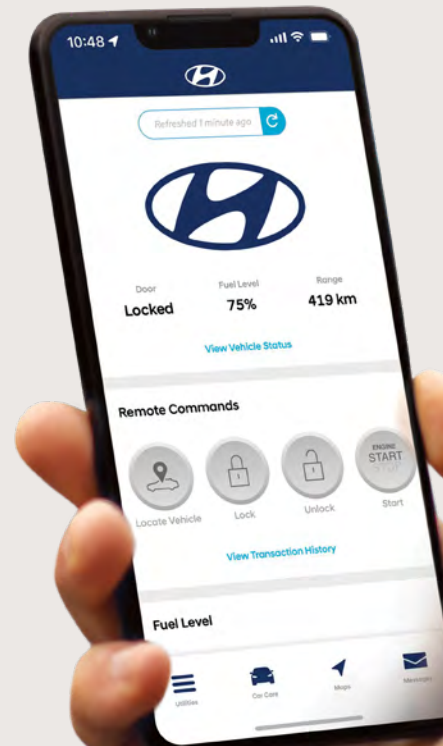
10:48

Refreshed 1 minute ago

Door
Locked

Fuel Level
75%

Range
419 km

View Vehicle Status

Remote Commands

Locate Vehicle

Lock

Unlock

ENGINE
START
STOP
Start

View Transaction History

Fuel Level

Utilities

Car Care

Maps

Messages